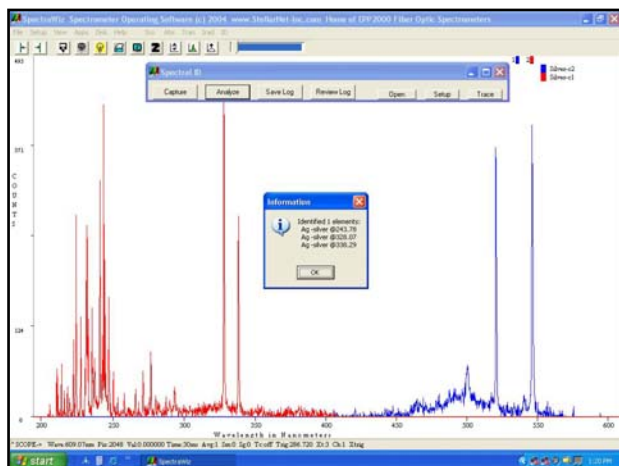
SpectraWiz Spectrometer Operating Software (c) 2004 www.StellarNet-Inc.com Home of EPP2000 Fiber Optic Spectrometers

File Setup View Apps Tools Help

Spectral ID

Capture Analyze Save Log Review Log Open Setup Trace

Silver-c2
Silver-c1

493

371

C O U N T S

Information

Identified 1 elements:
Ag -silver @243.78
Ag -silver @328.07
Ag -silver @338.29

OK

124

0

200 250 300 350 400 450 500 550 600

Wavelength in Nanometers

SCOPE-> Wave:609.07nm Pix:2048 Val:0.000000 Time:30ms Avg:1 Sm:0 Ig:0 Tcoff Trig:286.720 Xt:3 Ch:1 Xtrig

start

SpectraWiz

1:20 PM